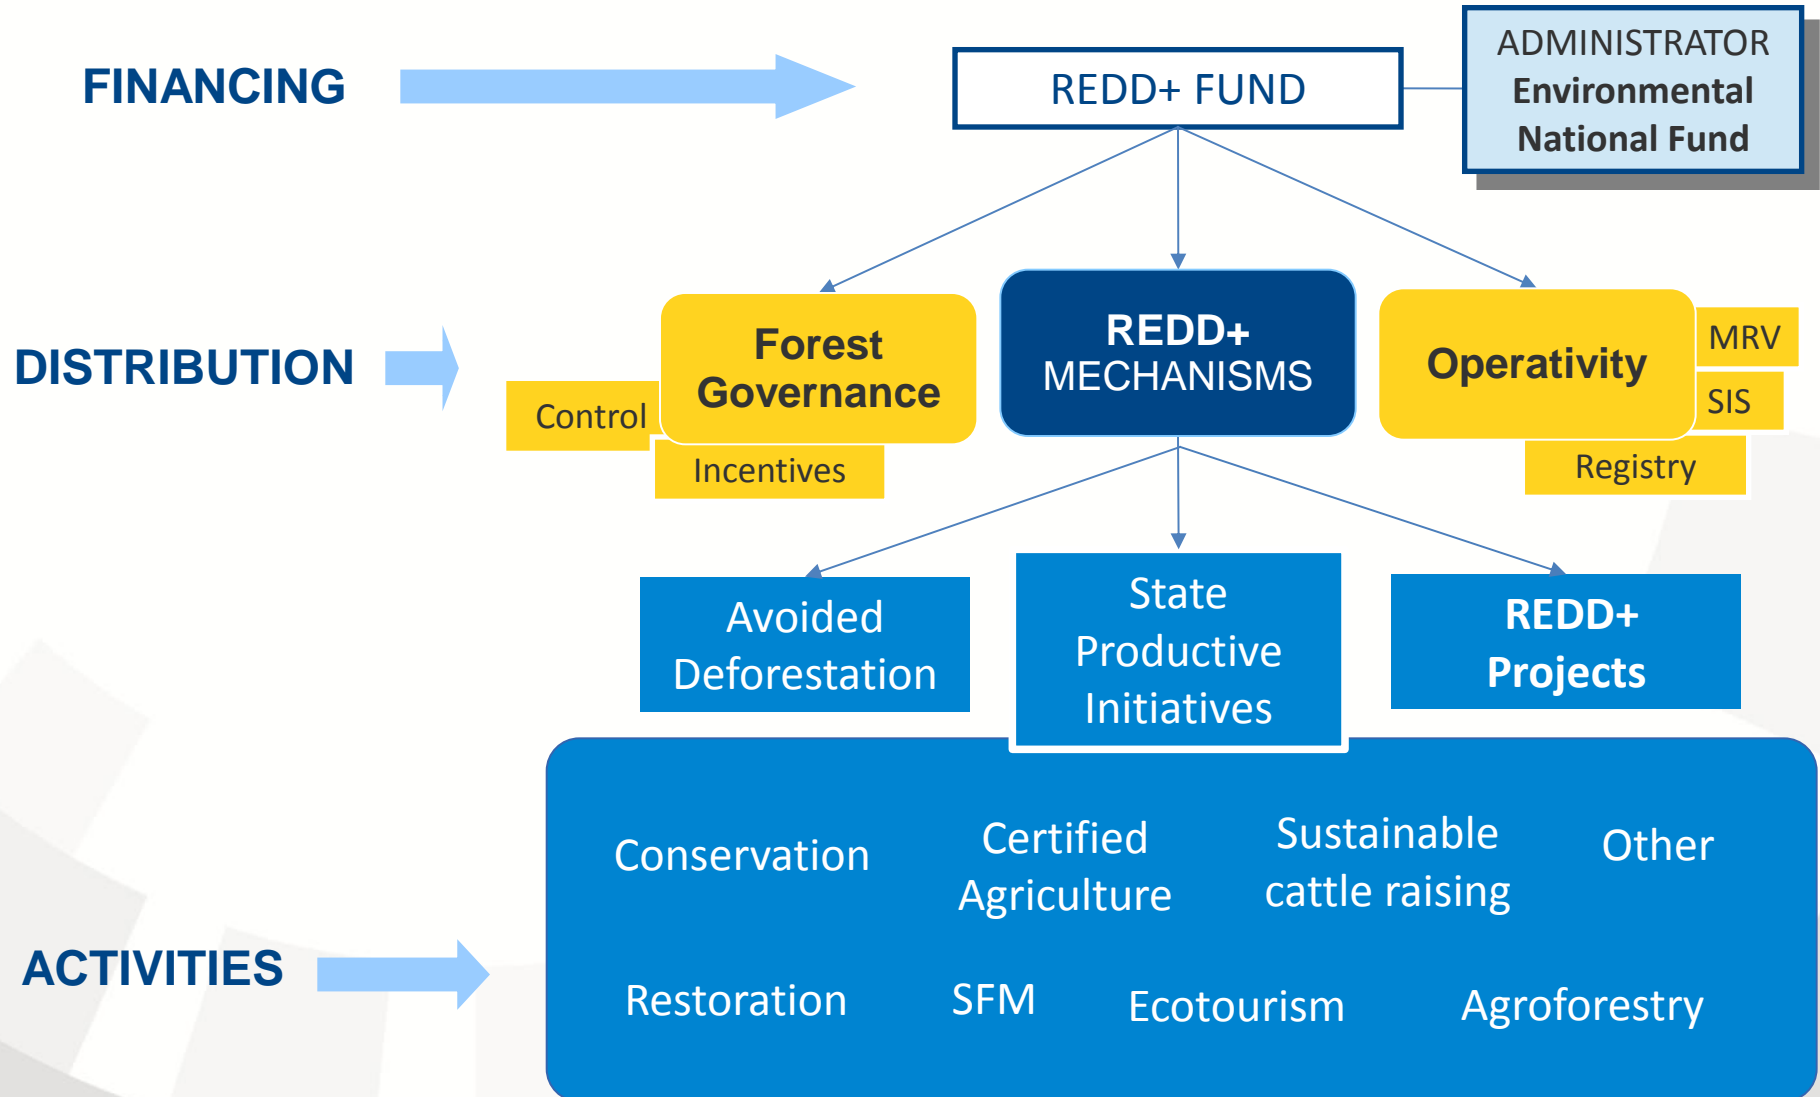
FINANCING

REDD+ FUND

ADMINISTRATOR
Environmental National Fund

DISTRIBUTION

Forest Governance

Control

Incentives

REDD+ MECHANISMS

Operativity

MRV

SIS

Registry

Avoided Deforestation

State Productive Initiatives

REDD+ Projects

ACTIVITIES

Conservation

Certified Agriculture

Sustainable cattle raising

Other

Restoration

SFM

Ecotourism

Agroforestry